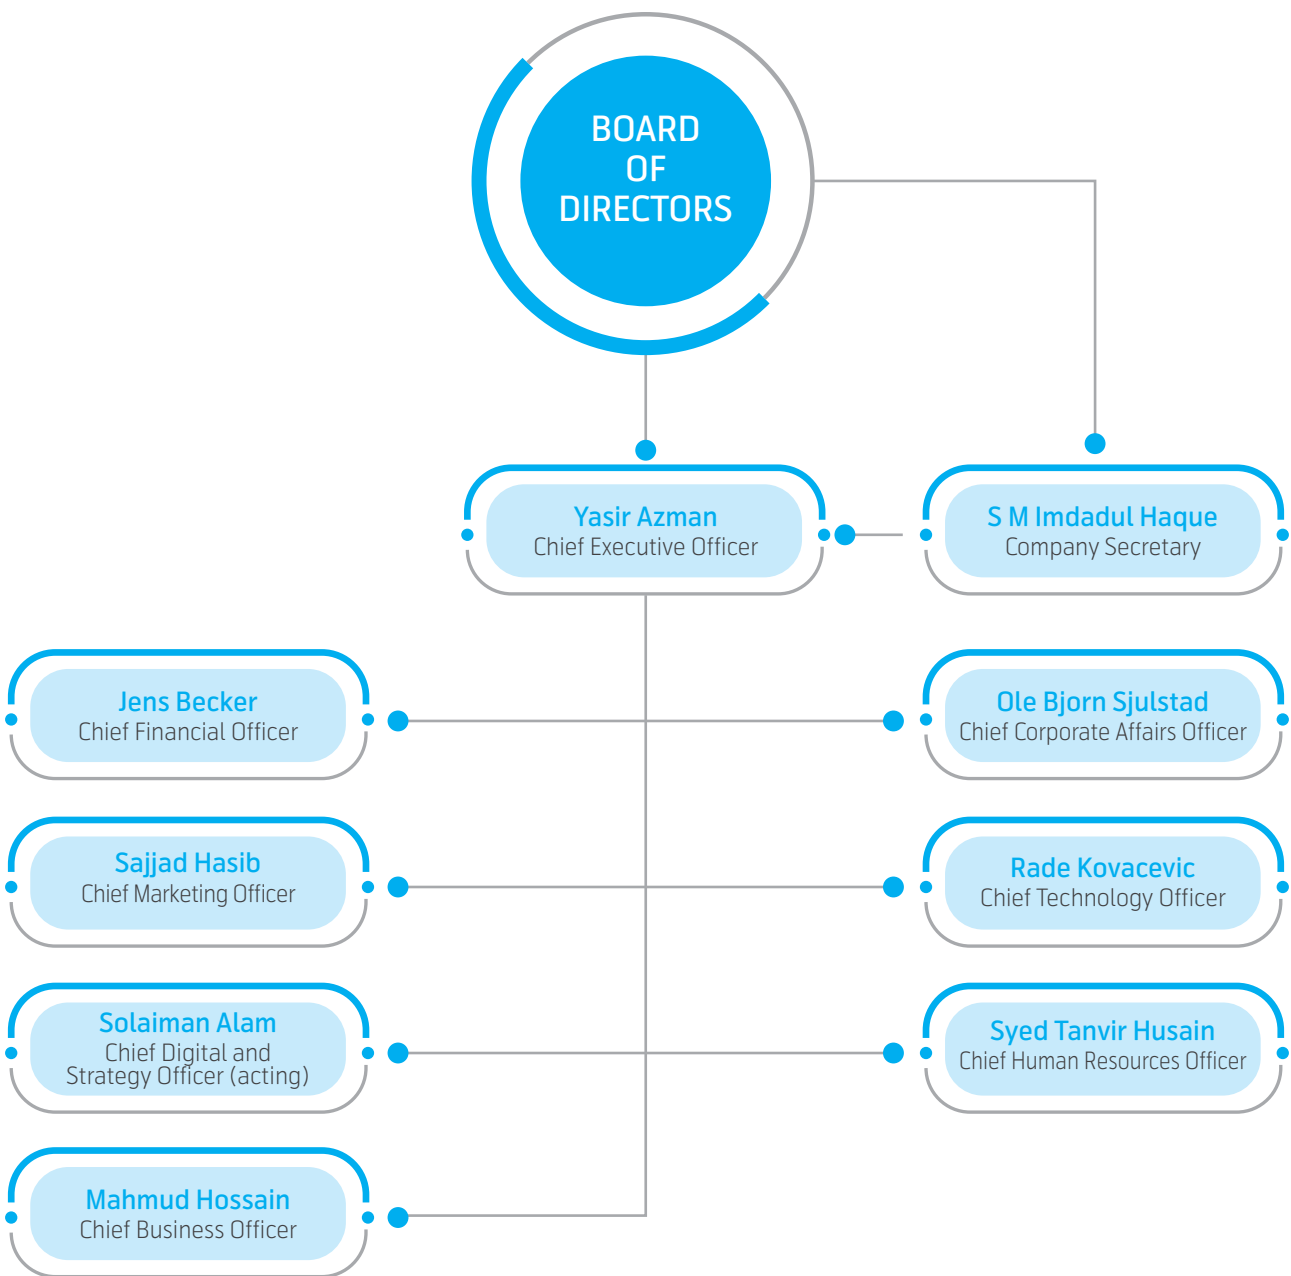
BOARD OF DIRECTORS

Yasir Azman
Chief Executive Officer

S M Imdadul Haque
Company Secretary

Jens Becker
Chief Financial Officer

Ole Bjorn Sjulstad
Chief Corporate Affairs Officer

Sajjad Hasib
Chief Marketing Officer

Rade Kovacevic
Chief Technology Officer

Solaiman Alam
Chief Digital and Strategy Officer (acting)

Syed Tanvir Husain
Chief Human Resources Officer

Mahmud Hossain
Chief Business Officer